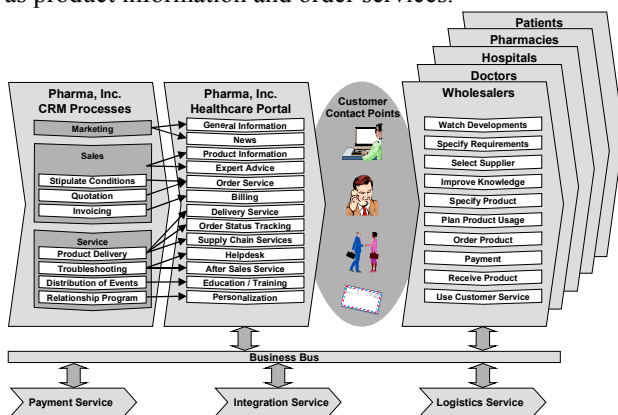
as product information and order services.

Pharma, Inc. CRM Processes

Marketing

Sales

Stipulate Conditions

Quotation

Invoicing

Service

Product Delivery

Troubleshooting

Distribution of Events

Relationship Program

Pharma, Inc. Healthcare Portal

General Information

News

Product Information

Expert Advice

Order Service

Billing

Delivery Service

Order Status Tracking

Supply Chain Services

Helpdesk

After Sales Service

Education / Training

Personalization

Customer Contact Points

Patients

Pharmacies

Hospitals

Doctors

Wholesalers

Watch Developments

Specify Requirements

Select Supplier

Improve Knowledge

Specify Product

Plan Product Usage

Order Product

Payment

Receive Product

Use Customer Service

Business Bus

Payment Service

Integration Service

Logistics Service